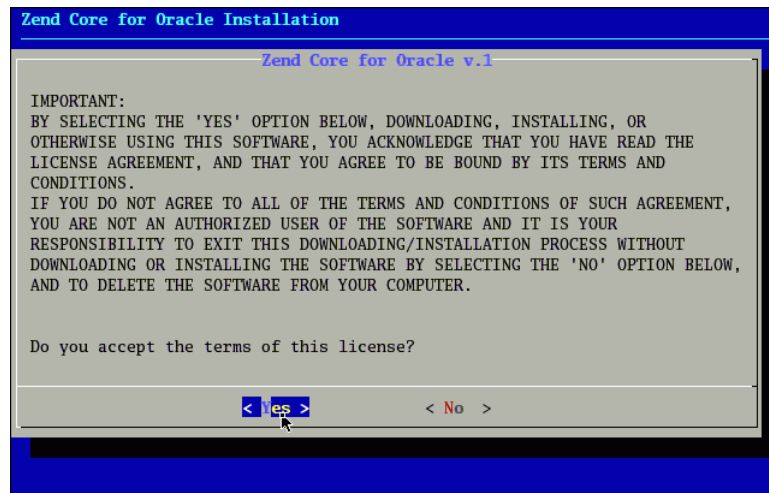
Zend Core for Oracle Installation

Zend Core for Oracle v.1

IMPORTANT:
BY SELECTING THE 'YES' OPTION BELOW, DOWNLOADING, INSTALLING, OR OTHERWISE USING THIS SOFTWARE, YOU ACKNOWLEDGE THAT YOU HAVE READ THE LICENSE AGREEMENT, AND THAT YOU AGREE TO BE BOUND BY ITS TERMS AND CONDITIONS.
IF YOU DO NOT AGREE TO ALL OF THE TERMS AND CONDITIONS OF SUCH AGREEMENT, YOU ARE NOT AN AUTHORIZED USER OF THE SOFTWARE AND IT IS YOUR RESPONSIBILITY TO EXIT THIS DOWNLOADING/INSTALLATION PROCESS WITHOUT DOWNLOADING OR INSTALLING THE SOFTWARE BY SELECTING THE 'NO' OPTION BELOW, AND TO DELETE THE SOFTWARE FROM YOUR COMPUTER.

Do you accept the terms of this license?

< Yes >   < No >